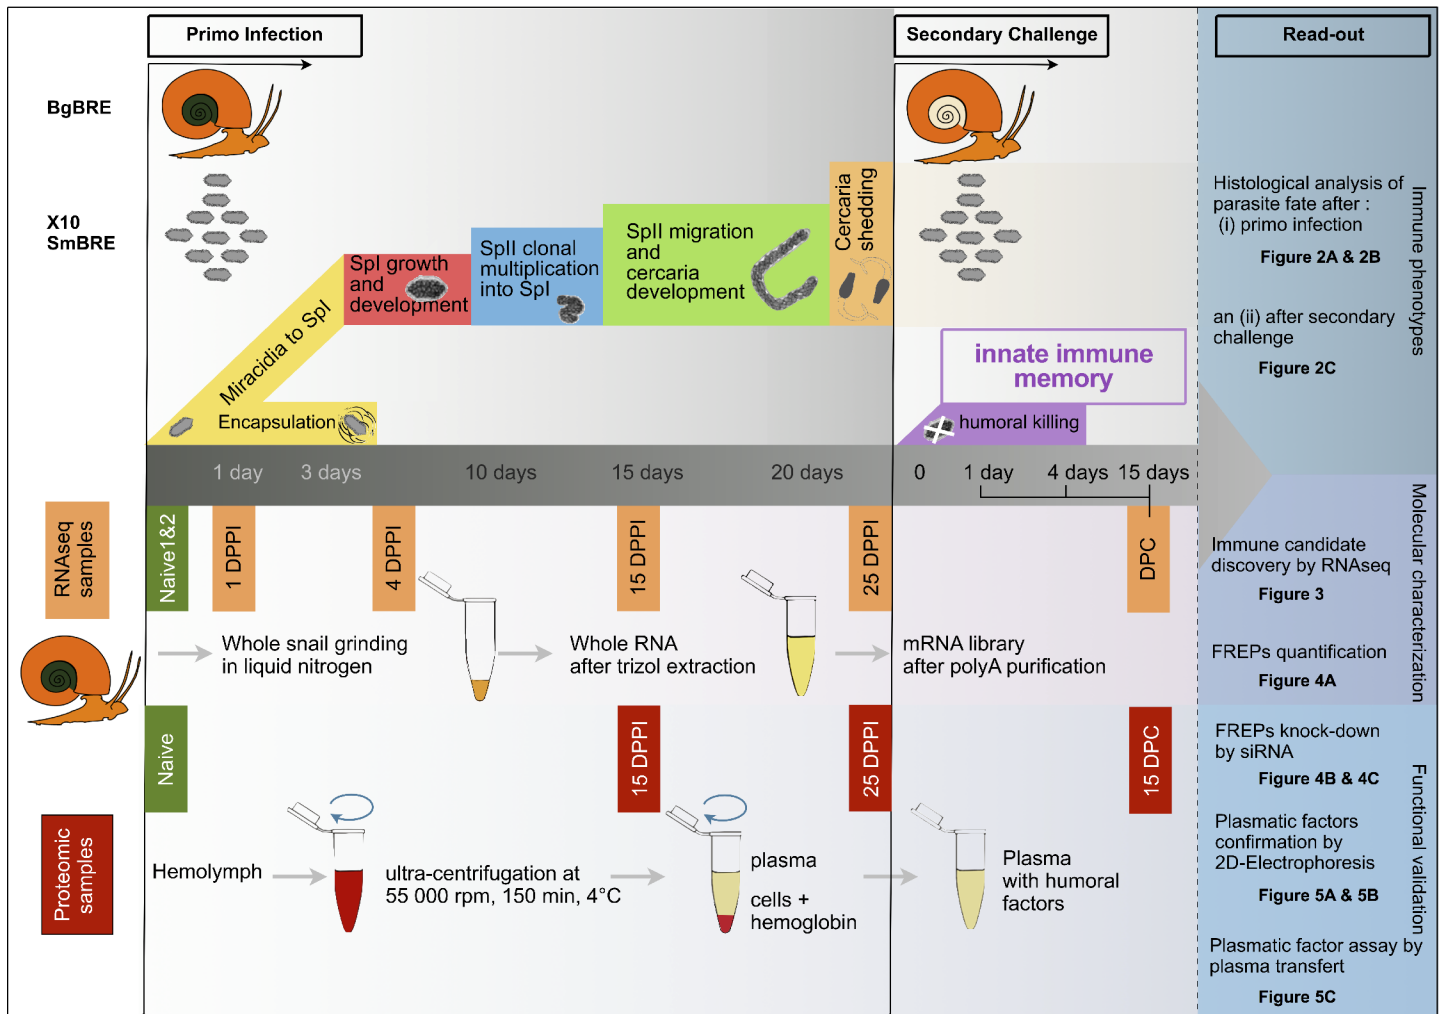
Primo Infection

Secondary Challenge

Read-out

BgBRE

X10
SmBRE

Miracidia to SpI

Encapsulation

SpI growth and development

SpI clonal multiplication into SpI

SpII migration and cercaria development

Cercaria shedding

innate immune memory

humoral killing

Histological analysis of parasite fate after :
(i) primo infection
Figure 2A & 2B

an (ii) after secondary challenge
Figure 2C

Immune phenotypes

1 day 3 days 10 days 15 days 20 days 0 1 day 4 days 15 days

RNAseq samples

Naive1&2

1 DPPI

4 DPPI

15 DPPI

25 DPPI

DPC

Whole snail grinding in liquid nitrogen

Whole RNA after trizol extraction

mRNA library after polyA purification

Immune candidate discovery by RNAseq
Figure 3

FREPs quantification
Figure 4A

Molecular characterization

Naive

15 DPPI

25 DPPI

15 DPC

Proteomic samples

Hemolymph

ultra-centrifugation at 55 000 rpm, 150 min, 4°C

plasma

cells + hemoglobin

Plasma with humoral factors

FREPs knock-down by siRNA
Figure 4B & 4C

Plasmatic factors confirmation by 2D-Electrophoresis
Figure 5A & 5B

Plasmatic factor assay by plasma transfert
Figure 5C

Functional validation